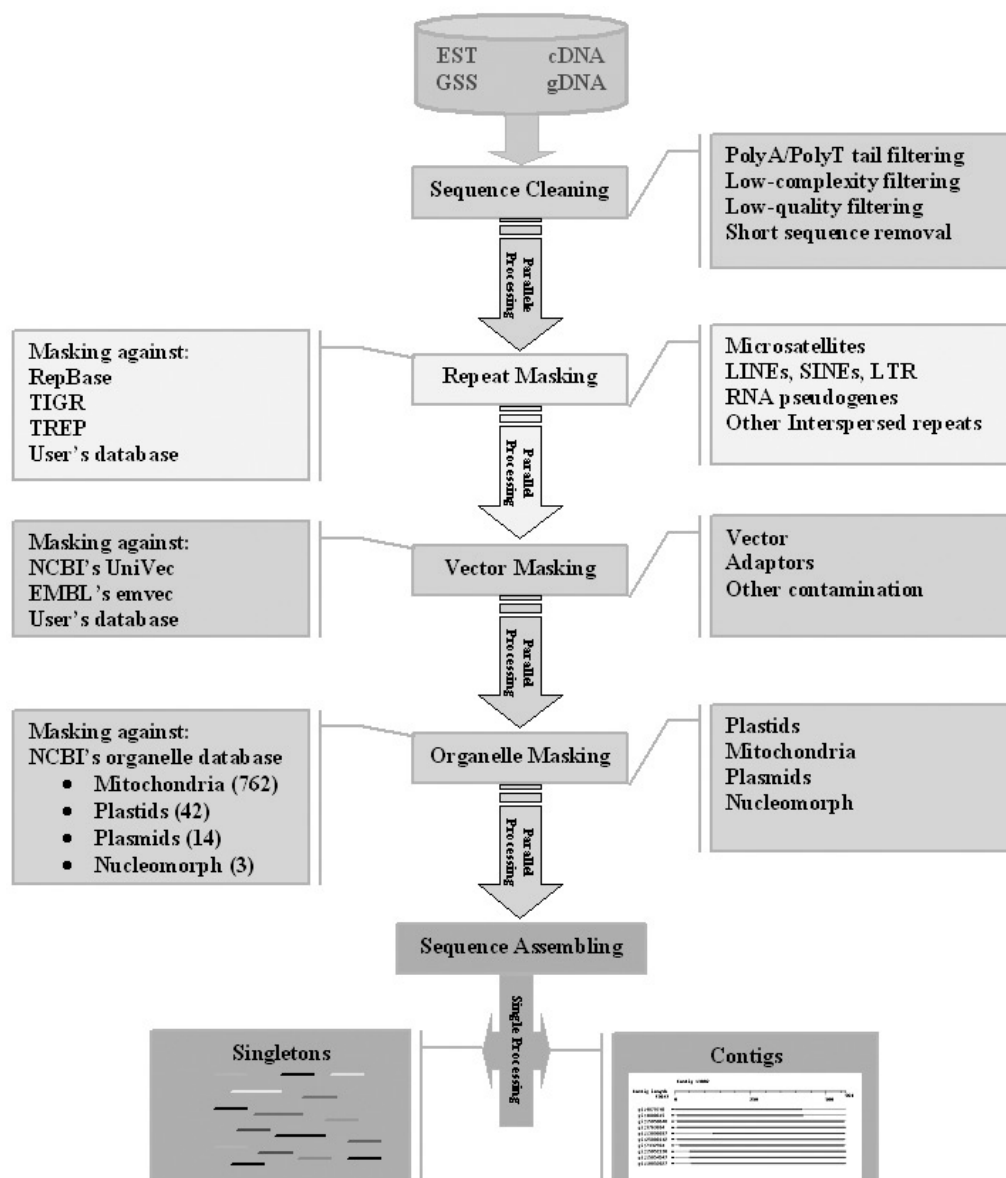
EST cDNA
GSS gDNA

Sequence Cleaning

PolyA/PolyT tail filtering
Low-complexity filtering
Low-quality filtering
Short sequence removal

Parallel Processing

Masking against:
RepBase
TIGR
TREP
User's database

Repeat Masking

Microsatellites
LINEs, SINEs, LTR
RNA pseudogenes
Other Interspersed repeats

Parallel Processing

Masking against:
NCBI's UniVec
EMBL's emvec
User's database

Vector Masking

Vector
Adaptors
Other contamination

Parallel Processing

Masking against:
NCBI's organelle database
• Mitochondria (762)
• Plastids (42)
• Plasmids (14)
• Nucleomorph (3)

Organelle Masking

Plastids
Mitochondria
Plasmids
Nucleomorph

Parallel Processing

Sequence Assembling

Single Processing

Singletons

Contigs

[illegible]